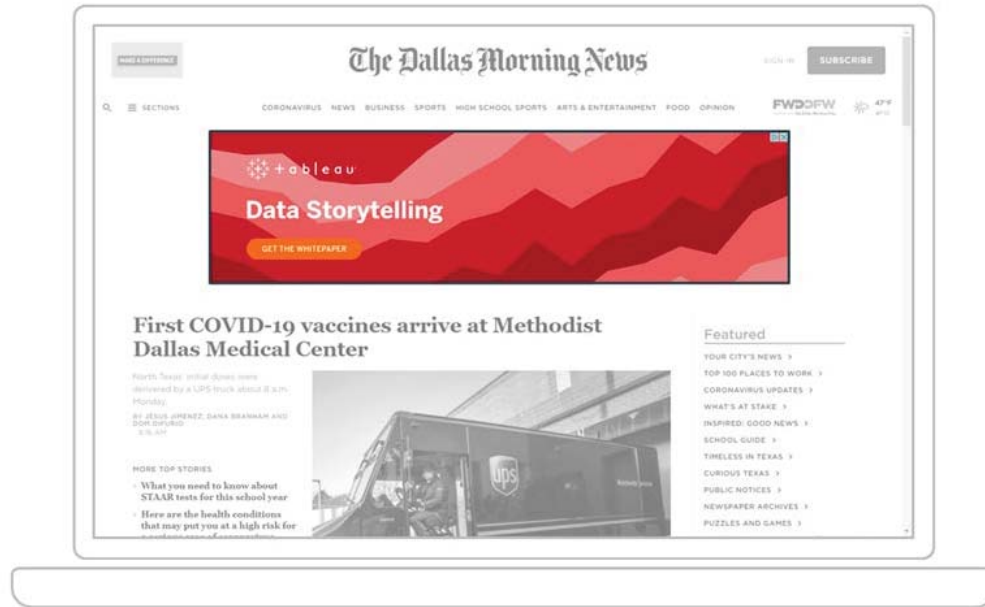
MAKE A DIFFERENCE

The Dallas Morning News

SIGN IN SUBSCRIBE

SECTIONS

CORONAVIRUS NEWS BUSINESS SPORTS HIGH SCHOOL SPORTS ARTS & ENTERTAINMENT FOOD OPINION

FWDDFW

47°F

tableau

Data Storytelling

GET THE WHITEPAPER

First COVID-19 vaccines arrive at Methodist Dallas Medical Center

North Texas' initial doses were delivered by a UPS truck about 8 a.m. Monday.

BY JESUS JIMENEZ, DANA BRANHAM AND DOM DIFURIO
8:15 AM

MORE TOP STORIES

What you need to know about STAAR tests for this school year

Here are the health conditions that may put you at a high risk for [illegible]

UPS

Featured

YOUR CITY'S NEWS >

TOP 100 PLACES TO WORK >

CORONAVIRUS UPDATES >

WHAT'S AT STAKE >

INSPIRED: GOOD NEWS >

SCHOOL GUIDE >

TIMELESS IN TEXAS >

CURIOUS TEXAS >

PUBLIC NOTICES >

NEWSPAPER ARCHIVES >

PUZZLES AND GAMES >